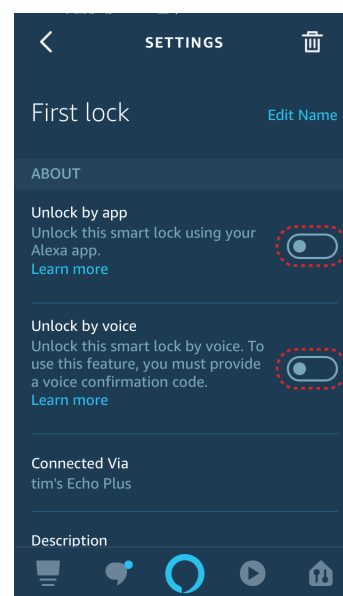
SETTINGS

First lock

Edit Name

ABOUT

Unlock by app

Unlock this smart lock using your Alexa app.
Learn more

Unlock by voice

Unlock this smart lock by voice. To use this feature, you must provide a voice confirmation code.
Learn more

Connected Via

tim's Echo Plus

Description